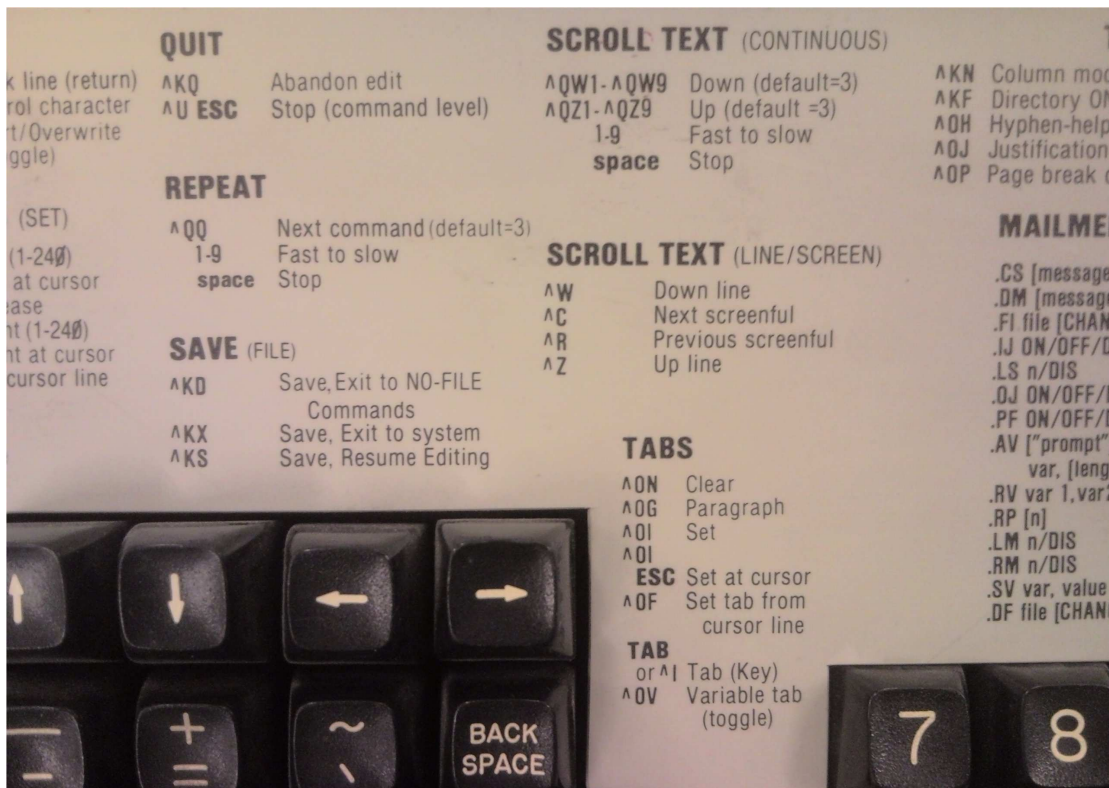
k line (return)
rol character
rt/Overwrite
ggle)

(SET)

(1-24Ø)
at cursor
ease
nt (1-24Ø)
nt at cursor
cursor line

QUIT

^KQ Abandon edit
^U ESC Stop (command level)

REPEAT

^QQ Next command (default=3)
1-9 Fast to slow
space Stop

SAVE (FILE)

^KD Save, Exit to NO-FILE Commands
^KX Save, Exit to system
^KS Save, Resume Editing

SCROLL TEXT (CONTINUOUS)

^QW1-^QW9 Down (default=3)
^QZ1-^QZ9 Up (default =3)
1-9 Fast to slow
space Stop

SCROLL TEXT (LINE/SCREEN)

^W Down line
^C Next screenful
^R Previous screenful
^Z Up line

TABS

^ON Clear
^OG Paragraph
^OI Set
^OI
ESC Set at cursor
^OF Set tab from cursor line
TAB
or ^I Tab (Key)
^OV Variable tab (toggle)

^KN Column mod
^KF Directory ON
^OH Hyphen-help
^OJ Justification
^OP Page break

MAILME

.CS [message
.DM [messag
.FI file [CHAN
.IJ ON/OFF/D
.LS n/DIS
.OJ ON/OFF/
.PF ON/OFF/
.AV ["prompt"
var, [leng
.RV var 1,var
.RP [n]
.LM n/DIS
.RM n/DIS
.SV var, value
.DF file [CHAN

+
=
~
`
BACK SPACE
7
8